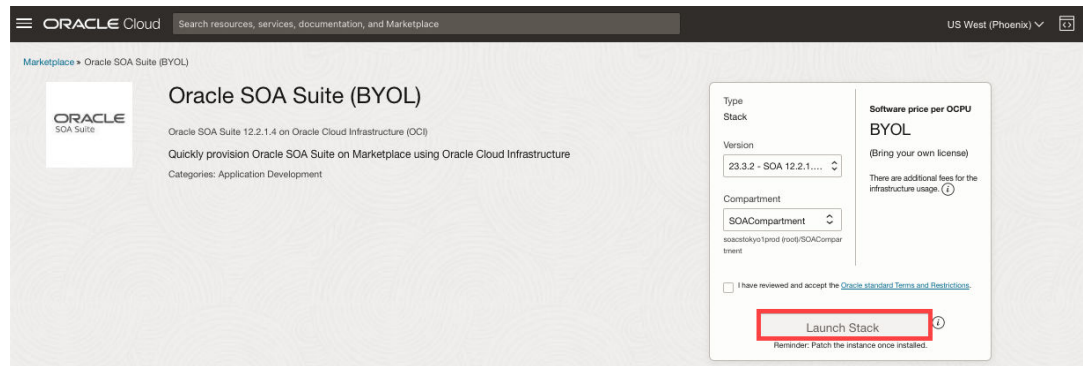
ORACLE Cloud

Search resources, services, documentation, and Marketplace

US West (Phoenix)

Marketplace » Oracle SOA Suite (BYOL)

ORACLE
SOA Suite

Oracle SOA Suite (BYOL)

Oracle SOA Suite 12.2.1.4 on Oracle Cloud Infrastructure (OCI)

Quickly provision Oracle SOA Suite on Marketplace using Oracle Cloud Infrastructure

Categories: Application Development

Type
Stack

Version
23.3.2 - SOA 12.2.1....

Compartment
SOACompartment

soacstokyo1prod (root)/SOACompartment

Software price per OCPU

BYOL

(Bring your own license)

There are additional fees for the infrastructure usage.

I have reviewed and accept the Oracle standard Terms and Restrictions.

Launch Stack

Reminder: Patch the instance once installed.